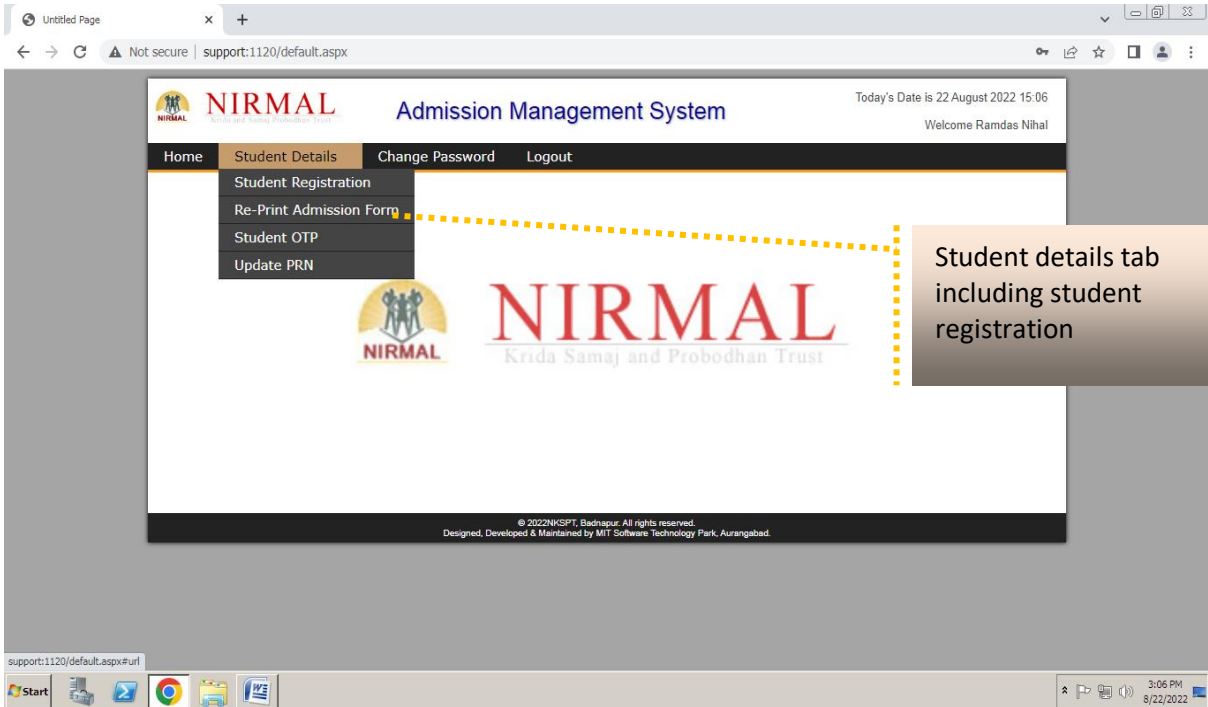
Untitled Page

Not secure | support:1120/default.aspx

NIRMAL
NIRMAL
Krida and Samaj Probodhan Trust

Admission Management System

Today's Date is 22 August 2022 15:06
Welcome Ramdas Nihal

Home
Student Details
Change Password
Logout

Student Registration
Re-Print Admission Form
Student OTP
Update PRN

Student details tab including student registration

NIRMAL
NIRMAL
Krida Samaj and Probodhan Trust

© 2022NKSPT, Badnapur. All rights reserved.
Designed, Developed & Maintained by MIT Software Technology Park, Aurangabad.

support:1120/default.aspx#url

Start

3:06 PM
8/22/2022